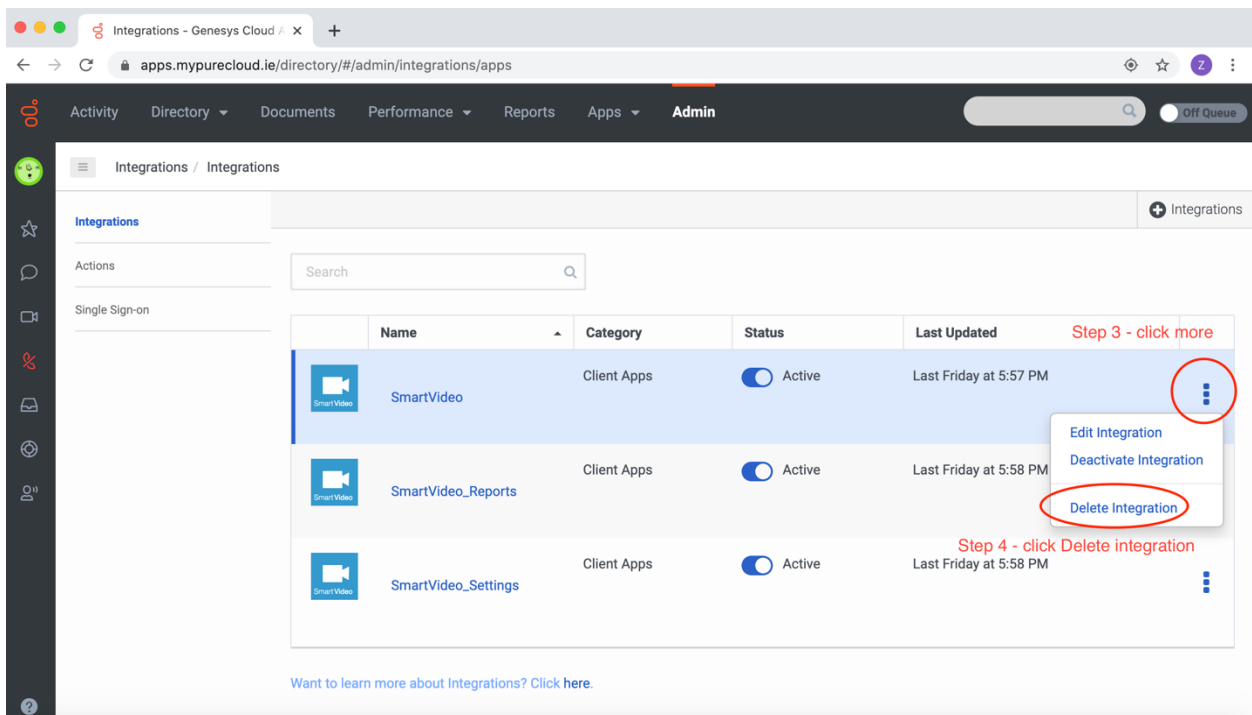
Integrations - Genesys Cloud A ×
+
apps.mypurecloud.ie/directory/#/admin/integrations/apps
Z

Activity Directory Documents Performance Reports Apps Admin
Off Queue

Integrations / Integrations

Integrations
Actions
Single Sign-on

Integrations

Search

| | Name | Category | Status | Last Updated | Step 3 - click more |
|---|---|---|---|---|---|
| SmartVideo | SmartVideo | Client Apps | Active | Last Friday at 5:57 PM | |
| SmartVideo | SmartVideo_Reports | Client Apps | Active | Last Friday at 5:58 PM | |
| SmartVideo | SmartVideo_Settings | Client Apps | Active | Last Friday at 5:58 PM | |

Edit Integration
Deactivate Integration
Delete Integration

Step 4 - click Delete integration

Want to learn more about Integrations? Click here.